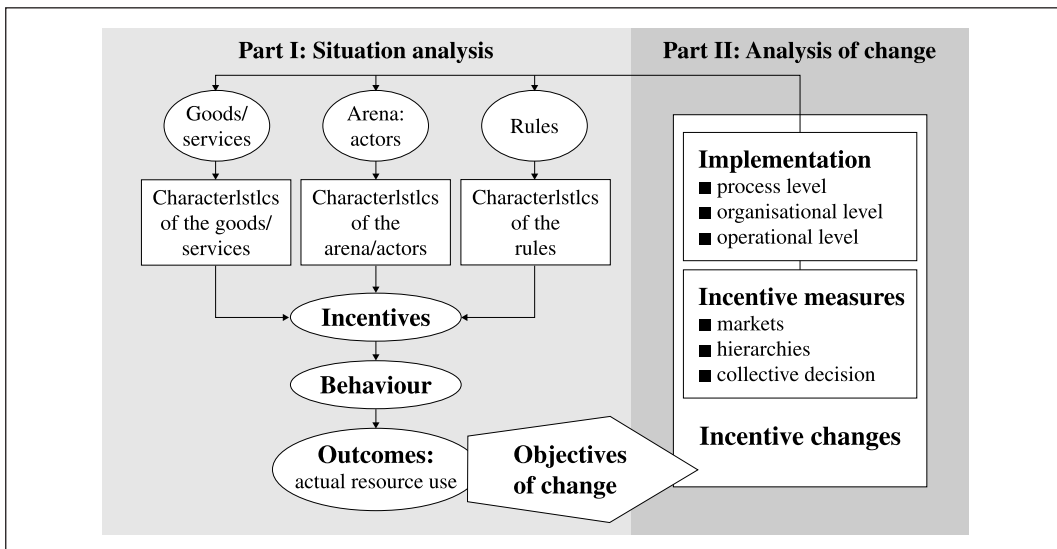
Part I: Situation analysis

Goods/ services

Arena: actors

Rules

Characterlstlcs of the goods/ services

Characterlstlcs of the arena/actors

Characterlstlcs of the rules

Incentives

Behaviour

Outcomes: actual resource use

Objectives of change

Part II: Analysis of change

Implementation
■ process level
■ organisational level
■ operational level

Incentive measures
■ markets
■ hierarchies
■ collective decision

Incentive changes